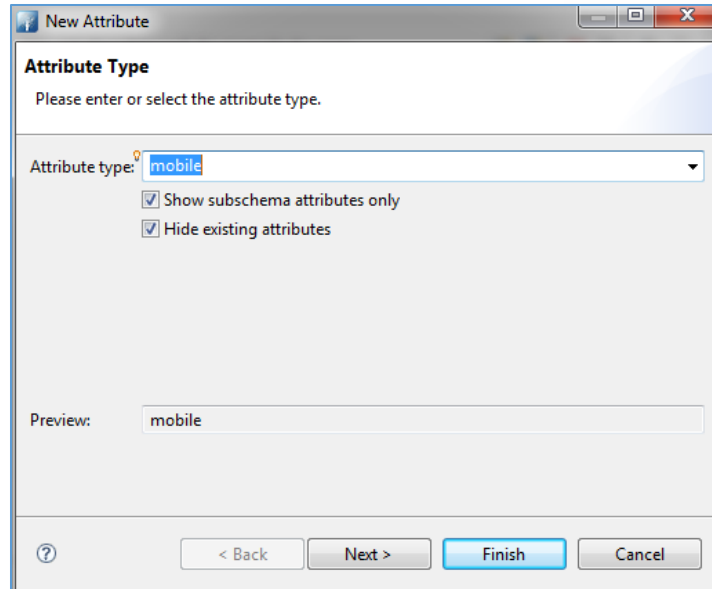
New Attribute

Attribute Type

Please enter or select the attribute type.

Attribute type: mobile

Show subschema attributes only

Hide existing attributes

Preview: mobile

?

< Back

Next >

Finish

Cancel